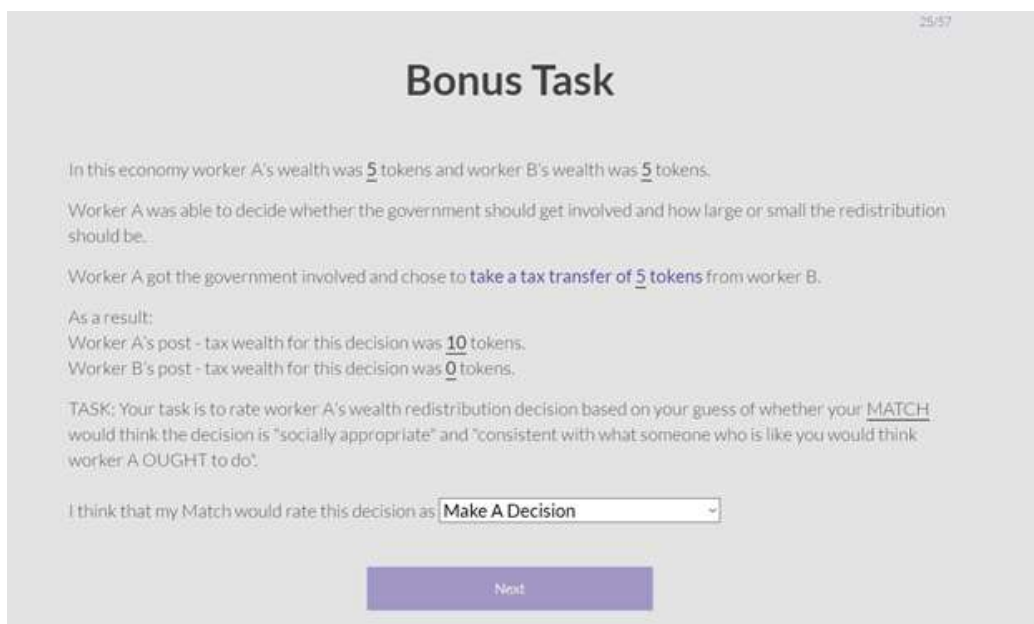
25/57

Bonus Task

In this economy worker A's wealth was 5 tokens and worker B's wealth was 5 tokens.

Worker A was able to decide whether the government should get involved and how large or small the redistribution should be.

Worker A got the government involved and chose to take a tax transfer of 5 tokens from worker B.

As a result:
Worker A's post - tax wealth for this decision was 10 tokens.
Worker B's post - tax wealth for this decision was 0 tokens.

TASK: Your task is to rate worker A's wealth redistribution decision based on your guess of whether your MATCH would think the decision is "socially appropriate" and "consistent with what someone who is like you would think worker A OUGHT to do".

I think that my Match would rate this decision as Make A Decision

Next